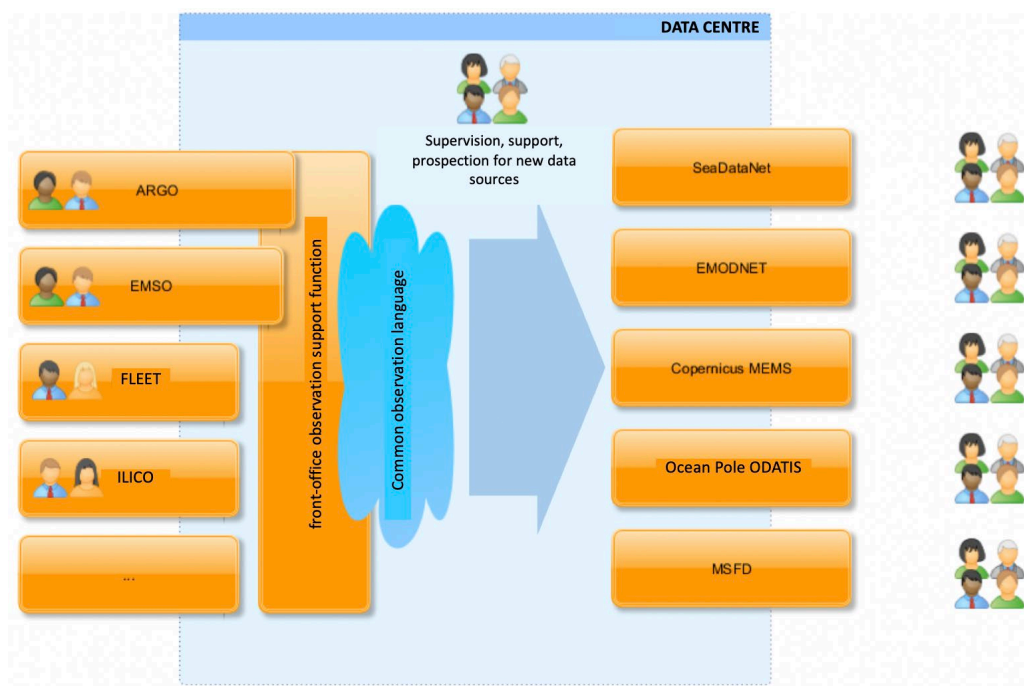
DATA CENTRE

Supervision, support, prospection for new data sources

ARGO

EMSO

FLEET

ILICO

...

front-office observation support function

Common observation language

SeaDataNet

EMODNET

Copernicus MEMS

Ocean Pole ODATIS

MSFD